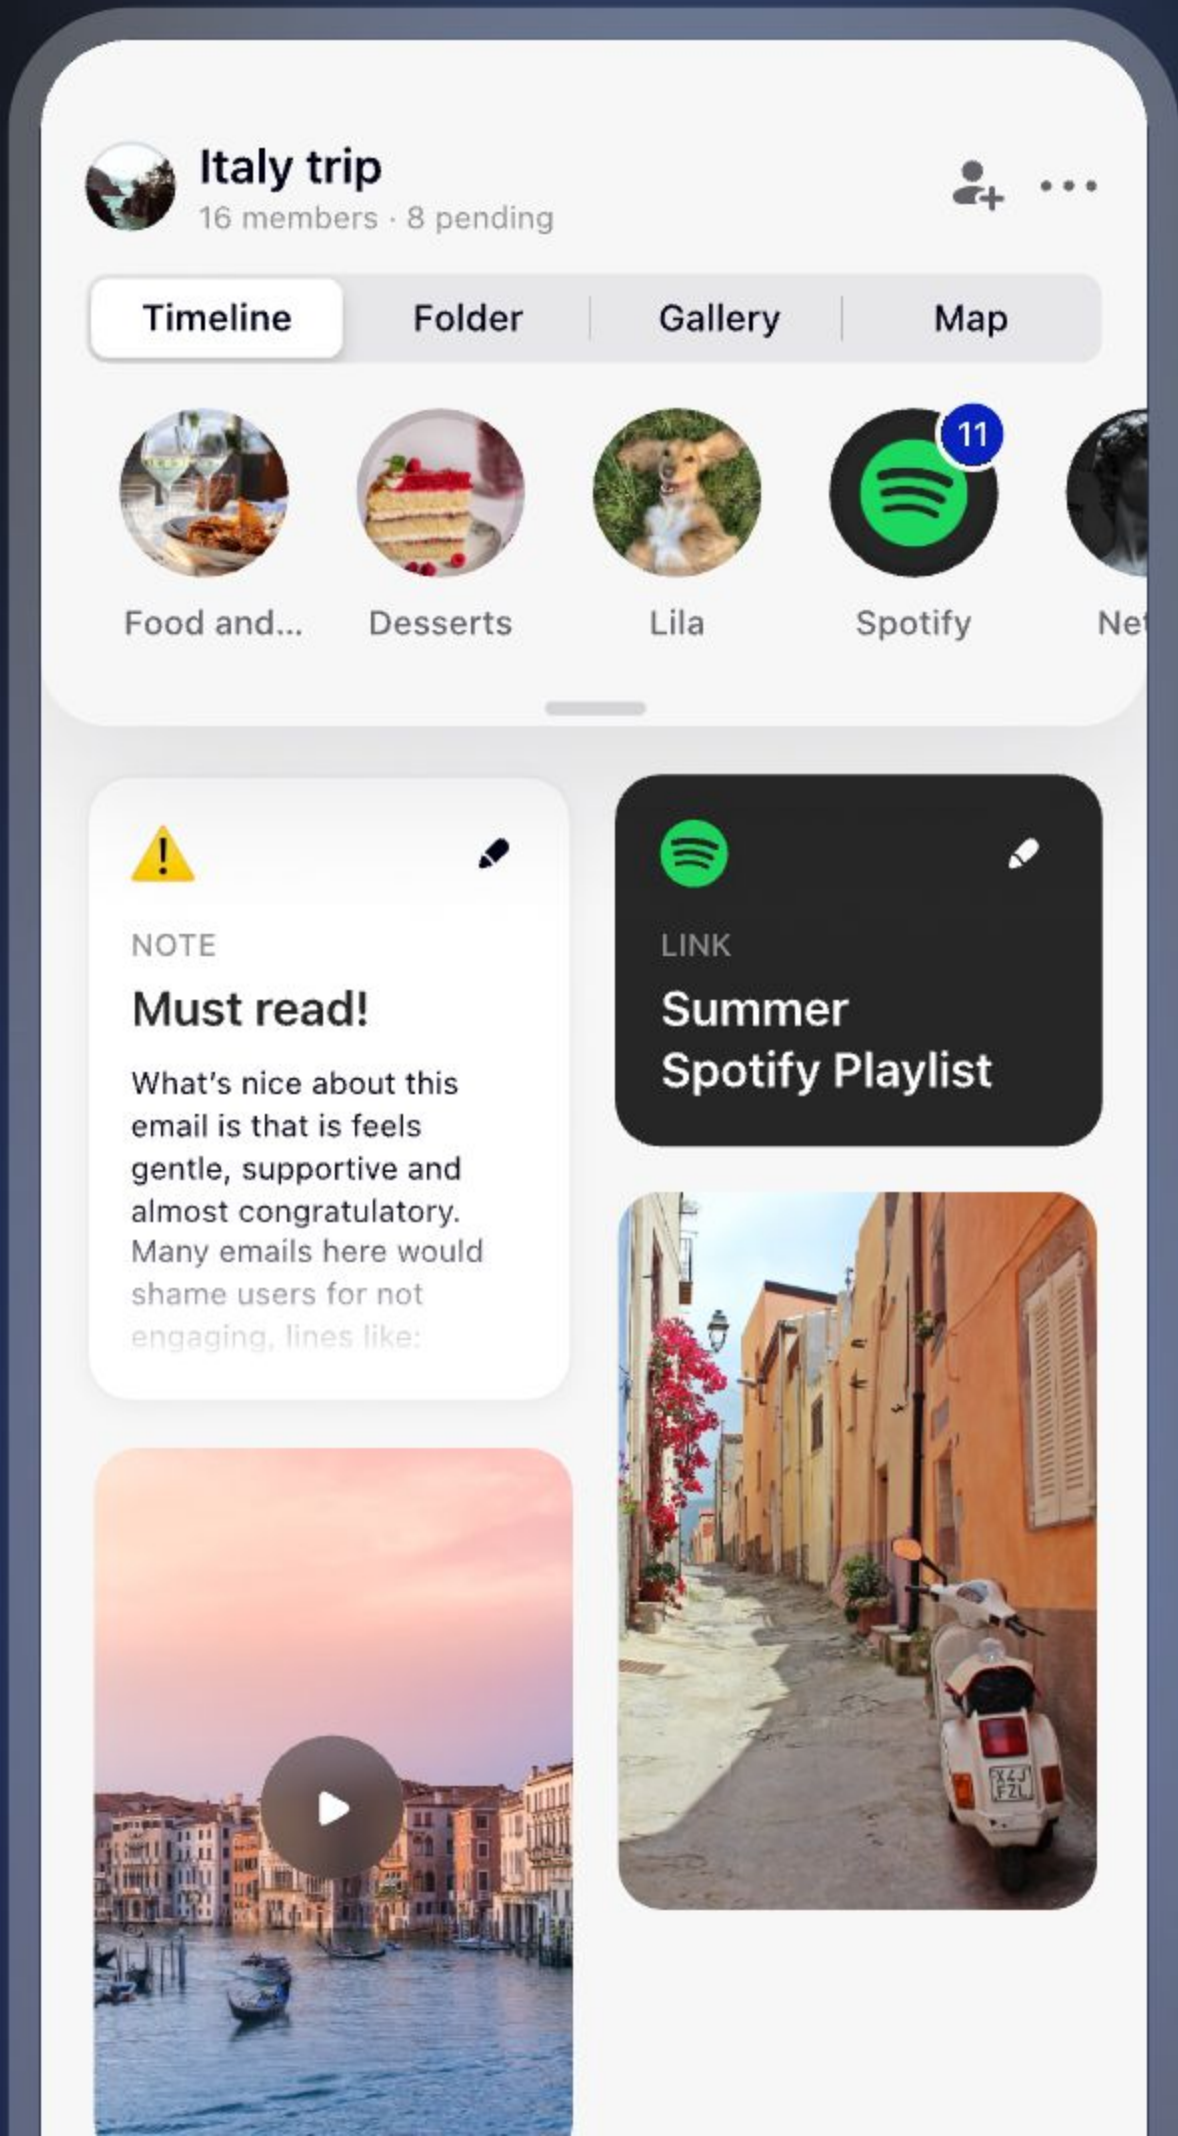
Italy trip
16 members · 8 pending

Timeline | Folder | Gallery | Map

Food and... Desserts Lila 11 Spotify Ne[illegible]

NOTE
Must read!
What's nice about this email is that is feels gentle, supportive and almost congratulatory. Many emails here would shame users for not engaging, lines like:

LINK
Summer Spotify Playlist

X4J FZL